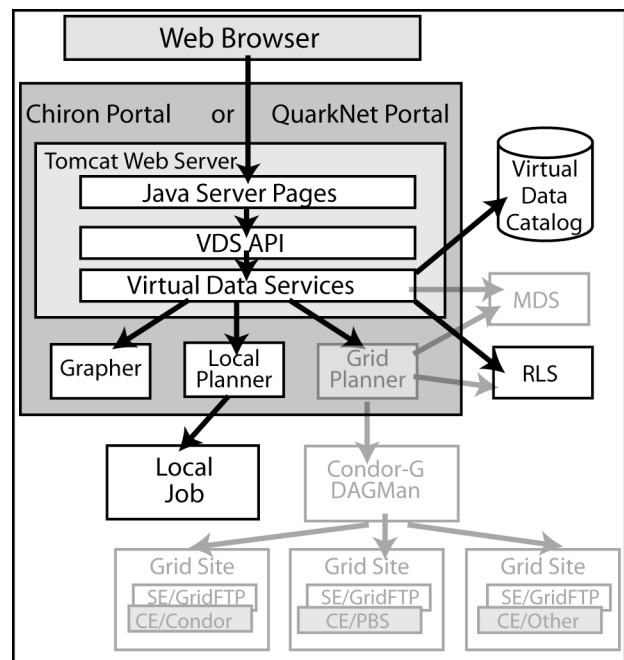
Web Browser

Chiron Portal or QuarkNet Portal

Tomcat Web Server

Java Server Pages

VDS API

Virtual Data Services

Virtual Data Catalog

MDS

Grapher

Local Planner

Grid Planner

RLS

Local Job

Condor-G DAGMan

Grid Site
SE/GridFTP
CE/Condor

Grid Site
SE/GridFTP
CE/PBS

Grid Site
SE/GridFTP
CE/Other